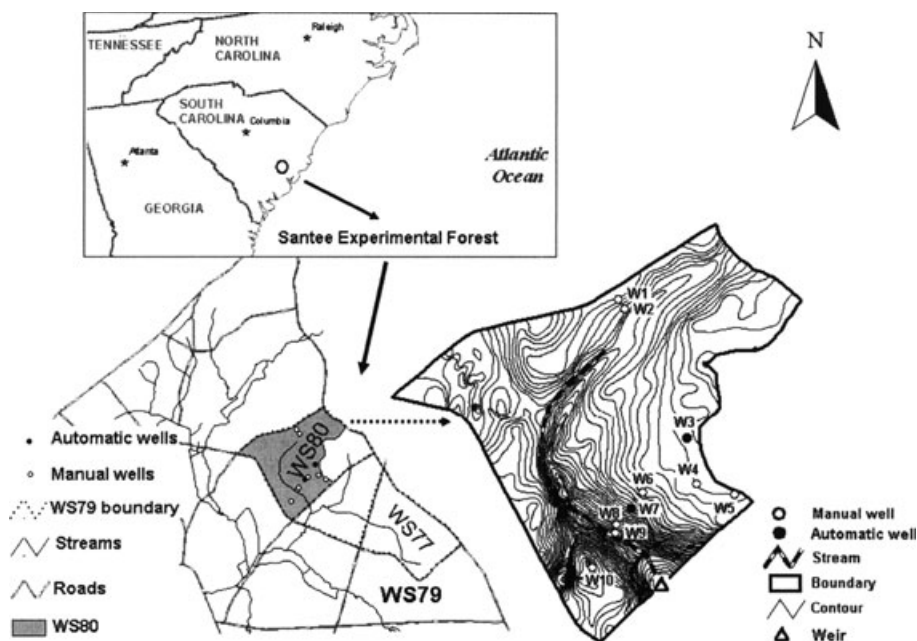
TENNESSEE
NORTH CAROLINA
Raleigh
SOUTH CAROLINA
Columbia
Atlanta
GEORGIA
Atlantic Ocean
Santee Experimental Forest
N

Automatic wells
Manual wells
WS79 boundary
Streams
Roads
WS80

WS80
WS77
WS79

W1
W2
W3
W4
W5
W6
W7
W8
W9
W10

Manual well
Automatic well
Stream
Boundary
Contour
Weir